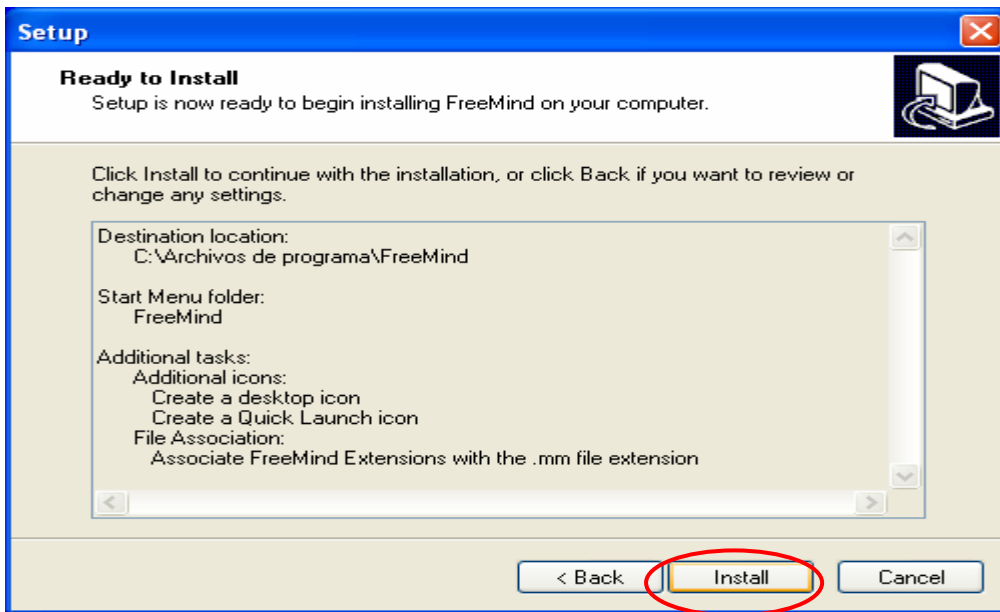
Setup

Ready to Install
Setup is now ready to begin installing FreeMind on your computer.

Click Install to continue with the installation, or click Back if you want to review or change any settings.

Destination location:
C:\Archivos de programa\FreeMind

Start Menu folder:
FreeMind

Additional tasks:
Additional icons:
Create a desktop icon
Create a Quick Launch icon
File Association:
Associate FreeMind Extensions with the .mm file extension

< Back
Install
Cancel